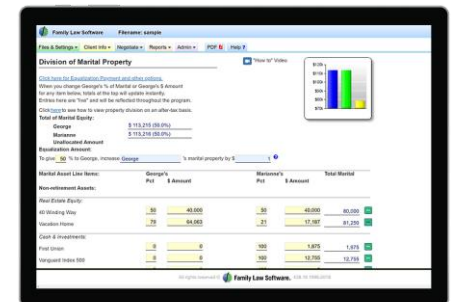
Family Law Software Filename: sample

Files & Settings • Client Info • Negotiate • Reports • Admin • PDF Help

Division of Marital Property

"How to" Video

Click here for Equalization Payment and other options.
When you change George's % of Marital or George's $ Amount for any item below, totals at the top will update instantly.
Entries here are "live" and will be reflected throughout the program.
Click here to see how to view property division on an after-tax basis.

Total of Marital Equity:
George $ 113,215 (50.0%)
Marianne $ 113,216 (50.0%)
Unallocated Amount

Equalization Amount:
To give 50 % to George, increase George 's marital property by $ 1

| Marital Asset Line Items: | George's Pct | $ Amount | Marianne's Pct | $ Amount | Total Marital |
|---|---|---|---|---|---|
| Non-retirement Assets: | | | | | |
| Real Estate Equity: | | | | | |
| 40 Winding Way | 50 | 40,000 | 50 | 40,000 | 80,000 |
| Vacation Home | 79 | 64,063 | 21 | 17,197 | 81,250 |
| Cash & Investments: | | | | | |
| First Union | 0 | 0 | 100 | 1,675 | 1,675 |
| Vanguard Index 500 | 0 | 0 | 100 | 12,755 | 12,755 |

All Rights reserved © Family Law Software.